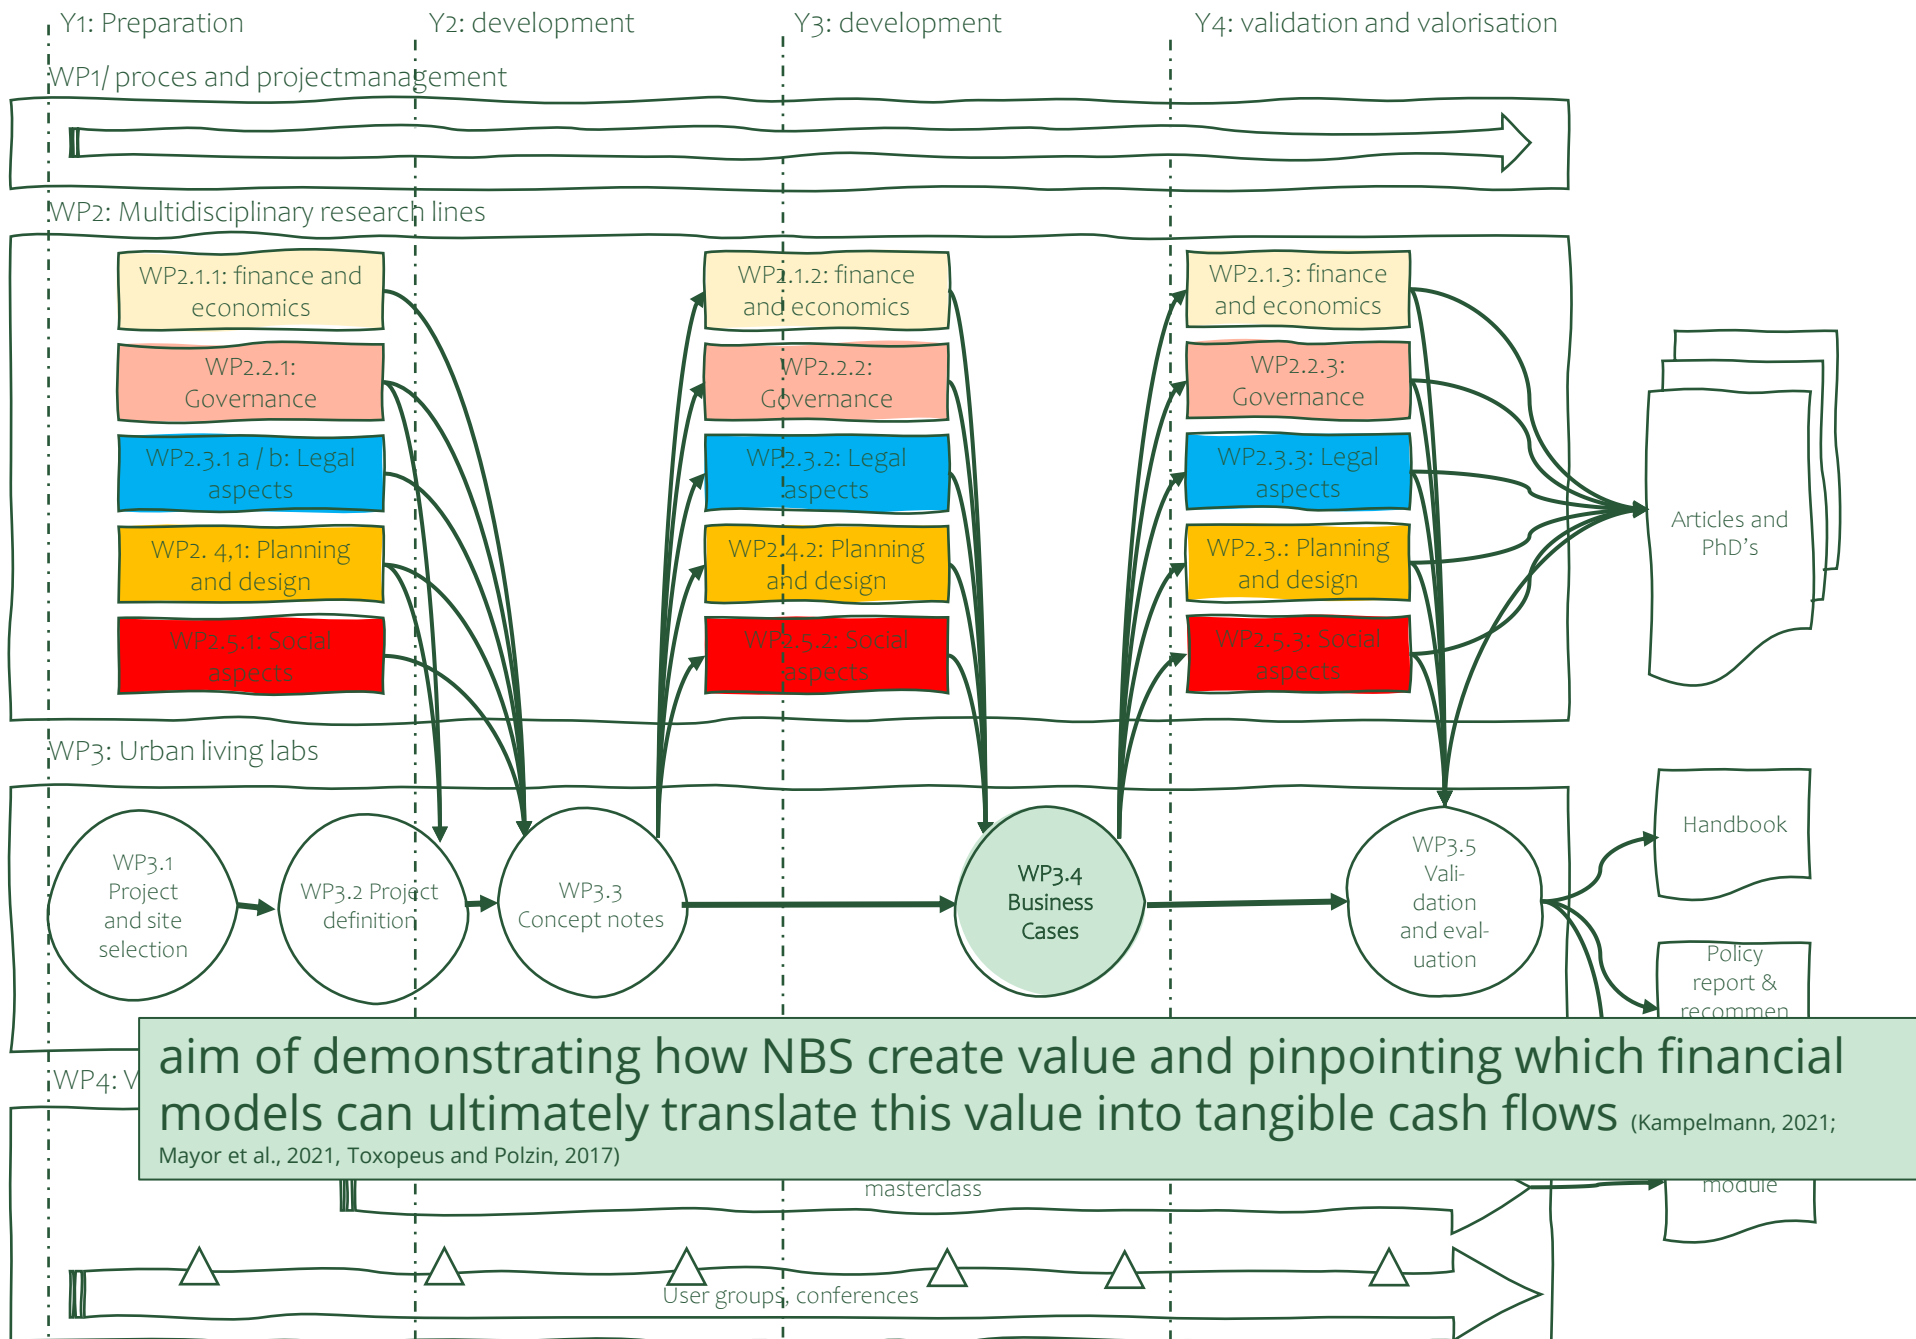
Y1: Preparation
Y2: development
Y3: development
Y4: validation and valorisation

WP1/ proces and projectmanagement

WP2: Multidisciplinary research lines

WP2.1.1: finance and economics
WP2.2.1: Governance
WP2.3.1 a / b: Legal aspects
WP2. 4,1: Planning and design
WP2.5.1: Social aspects

WP2.1.2: finance and economics
WP2.2.2: Governance
WP2.3.2: Legal aspects
WP2.4.2: Planning and design
WP2.5.2: Social aspects

WP2.1.3: finance and economics
WP2.2.3: Governance
WP2.3.3: Legal aspects
WP2.3.: Planning and design
WP2.5.3: Social aspects

Articles and PhD's

WP3: Urban living labs

WP3.1 Project and site selection
WP3.2 Project definition
WP3.3 Concept notes
WP3.4 Business Cases
WP3.5 Validation and evaluation

Handbook

Policy report & recommen

WP4: V

aim of demonstrating how NBS create value and pinpointing which financial models can ultimately translate this value into tangible cash flows (Kampelmann, 2021; Mayor et al., 2021, Toxopeus and Polzin, 2017)

masterclass
module
User groups, conferences